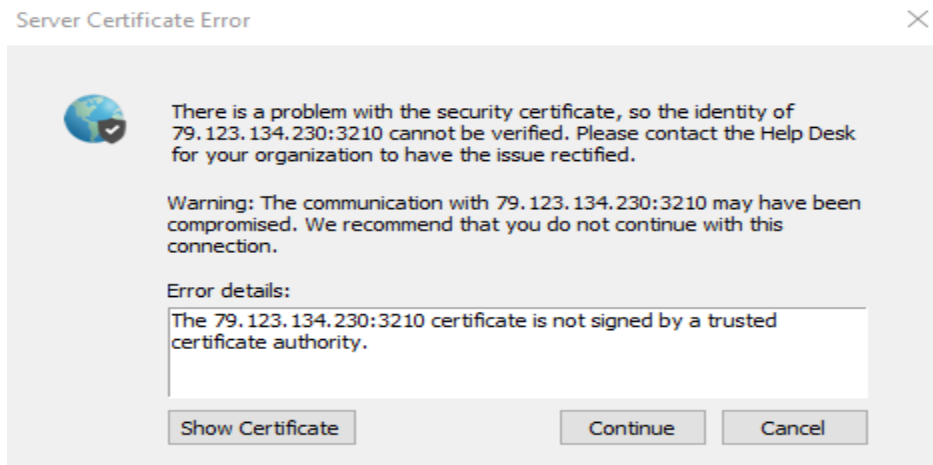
Server Certificate Error

There is a problem with the security certificate, so the identity of 79.123.134.230:3210 cannot be verified. Please contact the Help Desk for your organization to have the issue rectified.

Warning: The communication with 79.123.134.230:3210 may have been compromised. We recommend that you do not continue with this connection.

Error details:

The 79.123.134.230:3210 certificate is not signed by a trusted certificate authority.

Show Certificate

Continue

Cancel